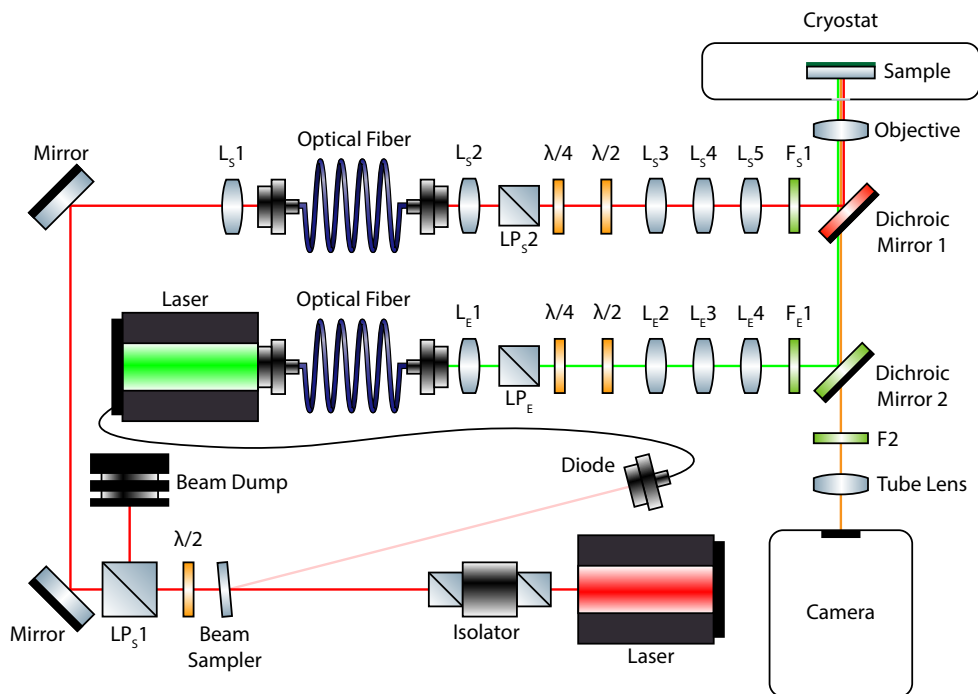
Cryostat

Sample

Objective

Mirror

$L_S1$

Optical Fiber

$L_S2$

$\lambda/4$

$\lambda/2$

$L_S3$

$L_S4$

$L_S5$

$F_S1$

$LP_S2$

Dichroic Mirror 1

Laser

Optical Fiber

$L_E1$

$\lambda/4$

$\lambda/2$

$L_E2$

$L_E3$

$L_E4$

$F_E1$

$LP_E$

Dichroic Mirror 2

F2

Beam Dump

Diode

Tube Lens

$\lambda/2$

Mirror

$LP_S1$

Beam Sampler

Isolator

Laser

Camera